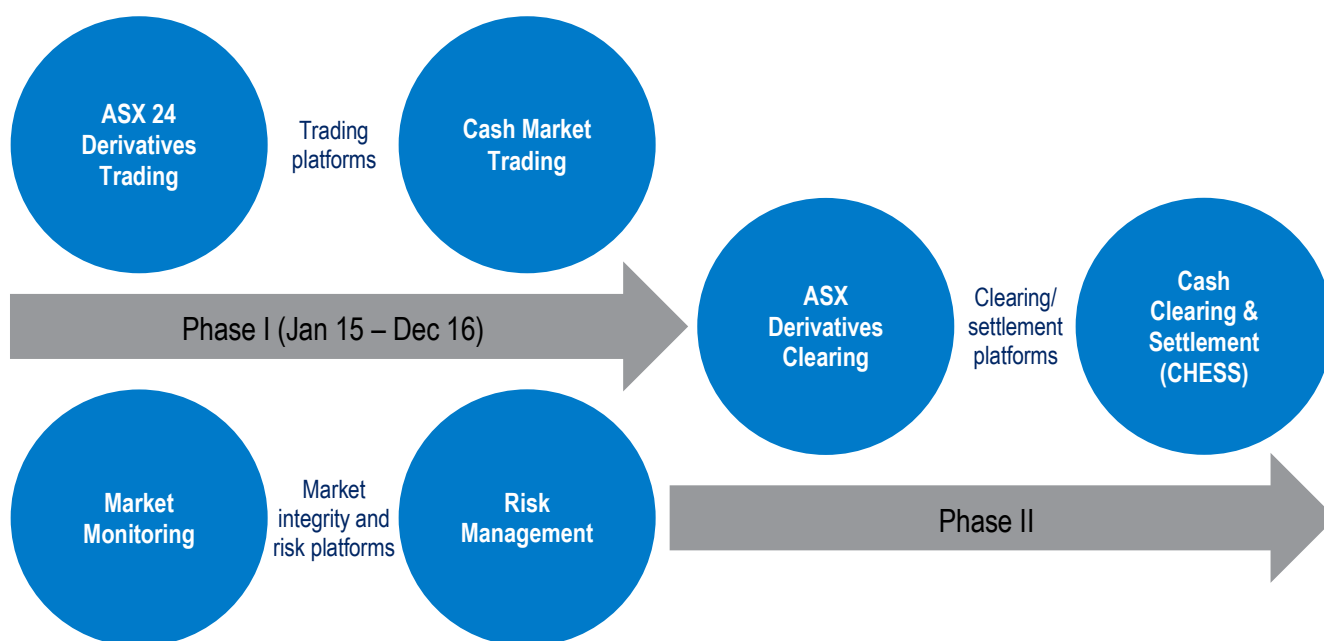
ASX 24 Derivatives Trading

Trading platforms

Cash Market Trading

Phase I (Jan 15 – Dec 16)

ASX Derivatives Clearing

Clearing/ settlement platforms

Cash Clearing & Settlement (CHESS)

Market Monitoring

Market integrity and risk platforms

Risk Management

Phase II